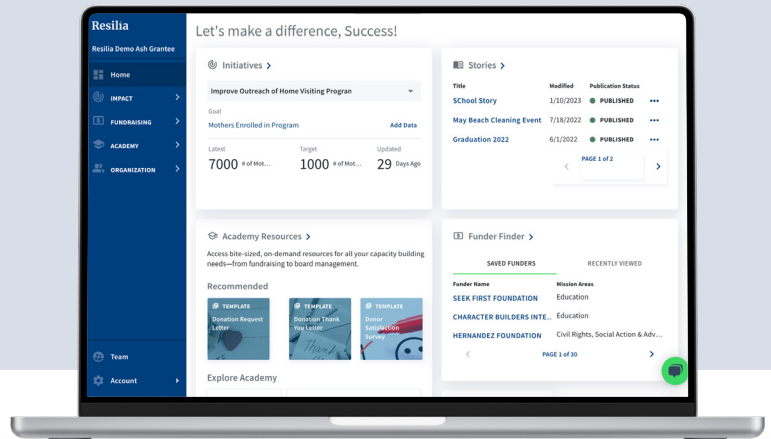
Resilia

Resilia Demo Ash Grantee

Home

IMPACT

FUNDRAISING

ACADEMY

ORGANIZATION

Team

Account

Let's make a difference, Success!

Initiatives >

Improve Outreach of Home Visiting Program

Goal

Mothers Enrolled in Program

Add Data

| Latest | Target | Updated |
|---|---|---|
| 7000 # of Mot... | 1000 # of Mot... | 29 Days Ago |

Stories >

| Title | Modified | Publication Status |
|---|---|---|
| SChool Story | 1/10/2023 | PUBLISHED ••• |
| May Beach Cleaning Event | 7/18/2022 | PUBLISHED ••• |
| Graduation 2022 | 6/1/2022 | PUBLISHED ••• |

PAGE 1 of 2

Academy Resources >

Access bite-sized, on-demand resources for all your capacity building needs—from fundraising to board management.

Recommended

TEMPLATE
Donation Request Letter

TEMPLATE
Donation Thank You Letter

TEMPLATE
Donor Satisfaction Survey

Explore Academy

Funder Finder >

SAVED FUNDERS

RECENTLY VIEWED

| Funder Name | Mission Areas |
|---|---|
| SEEK FIRST FOUNDATION | Education |
| CHARACTER BUILDERS INTE... | Education |
| HERNANDEZ FOUNDATION | Civil Rights, Social Action & Adv... |

PAGE 1 of 30